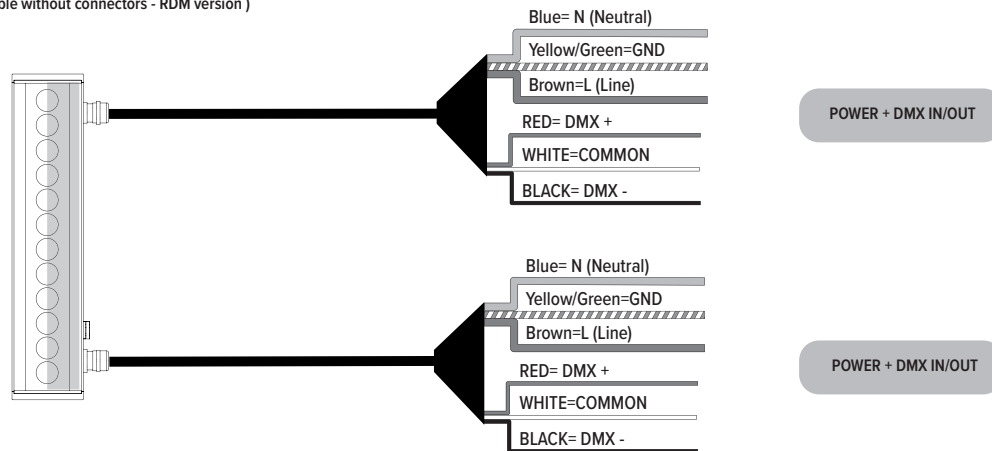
ble without connectors - RDM version )

Blue= N (Neutral)
Yellow/Green=GND
Brown=L (Line)
RED= DMX +
WHITE=COMMON
BLACK= DMX -

POWER + DMX IN/OUT

Blue= N (Neutral)
Yellow/Green=GND
Brown=L (Line)
RED= DMX +
WHITE=COMMON
BLACK= DMX -

POWER + DMX IN/OUT